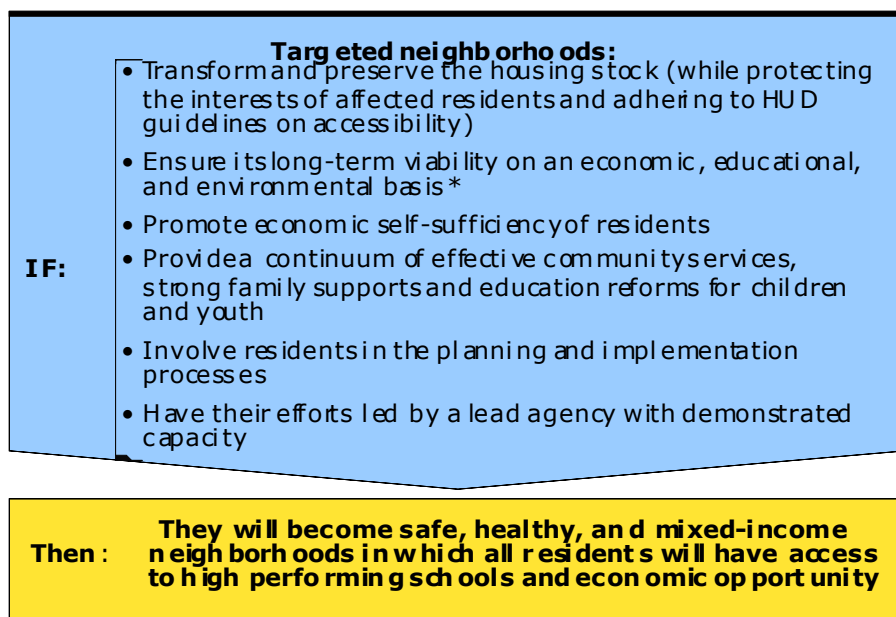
IF:

Targeted neighborhoods:

• Transform and preserve the housing stock (while protecting the interests of affected residents and adhering to HUD guidelines on accessibility)

• Ensure its long-term viability on an economic, educational, and environmental basis *

• Promote economic self-sufficiency of residents

• Provide a continuum of effective community services, strong family supports and education reforms for children and youth

• Involve residents in the planning and implementation processes

• Have their efforts led by a lead agency with demonstrated capacity

Then: They will become safe, healthy, and mixed-income neighborhoods in which all residents will have access to high performing schools and economic opportunity